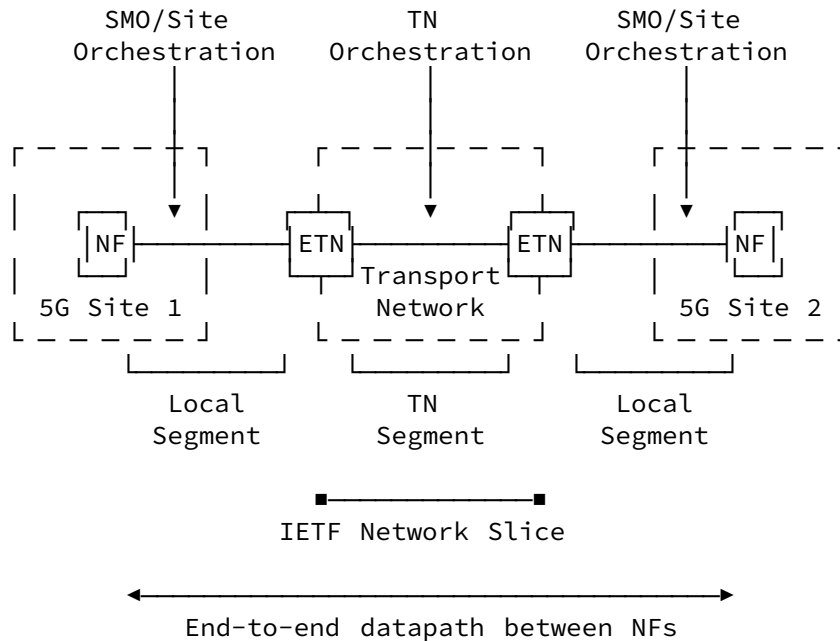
SMO/Site Orchestration

TN Orchestration

SMO/Site Orchestration

NF

ETN

ETN

NF

Transport Network

5G Site 1

5G Site 2

Local Segment

TN Segment

Local Segment

IETF Network Slice

End-to-end datapath between NFs